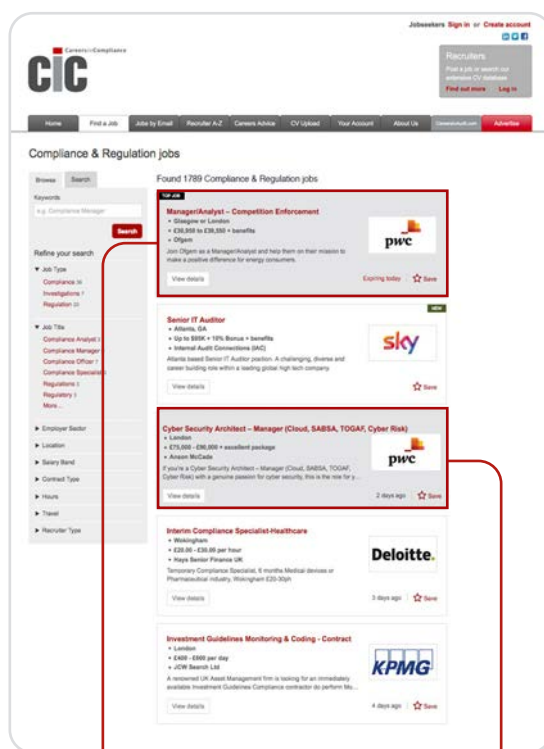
Jobseekers Sign in or Create account

CareersinCompliance

CiC

Recruiters

Post a job or search our extensive CV database

Find out more Log in

Home | Find a Job | Jobs by Email | Recruiter A-Z | Careers Advice | CV Upload | Your Account | About Us | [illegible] | Advertise

Compliance & Regulation jobs

Browse | Search

Keywords

e.g. Compliance Manager

Search

Refine your search

▼ Job Type

Compliance 30
Investigations 1
Regulation 20

▼ Job Title

Compliance Analyst 3
Compliance Manager
Compliance Officer 7
Compliance Specialist
Regulations 1
Regulatory 1
More...

► Employer Sector

► Location

► Salary Band

► Contract Type

► Hours

► Travel

► Recruiter Type

Found 1789 Compliance & Regulation jobs

TOP JOB

Manager/Analyst – Competition Enforcement

• Glasgow or London
• £38,950 to £38,950 + benefits
• Ofgem

Join Ofgem as a Manager/Analyst and help them on their mission to make a positive difference for energy consumers.

pwc

View details

Expiring today | Save

NEW

Senior IT Auditor

• Atlanta, GA
• Up to $95K + 10% Bonus + benefits
• Internal Audit Connections (IAC)

Atlanta based Senior IT Auditor position. A challenging, diverse and career building role within a leading global high tech company.

sky

View details

Save

Cyber Security Architect – Manager (Cloud, SABSA, TOGAF, Cyber Risk)

• London
• £75,000 - £90,000 + excellent package
• Anson McCade

If you're a Cyber Security Architect – Manager (Cloud, SABSA, TOGAF, Cyber Risk) with a genuine passion for cyber security, this is the role for y...

pwc

View details

2 days ago | Save

Interim Compliance Specialist-Healthcare

• Wokingham
• £20.00 - £30.00 per hour
• Hays Senior Finance UK

Temporary Compliance Specialist, 6 months Medical devices or Pharmaceutical industry, Wokingham £20-30ph

Deloitte.

View details

3 days ago | Save

Investment Guidelines Monitoring & Coding - Contract

• London
• £400 - £600 per day
• JCW Search Ltd

A renowned UK Asset Management firm is looking for an immediately available Investment Guidelines Compliance contractor do perform Mo...

KPMG

View details

4 days ago | Save